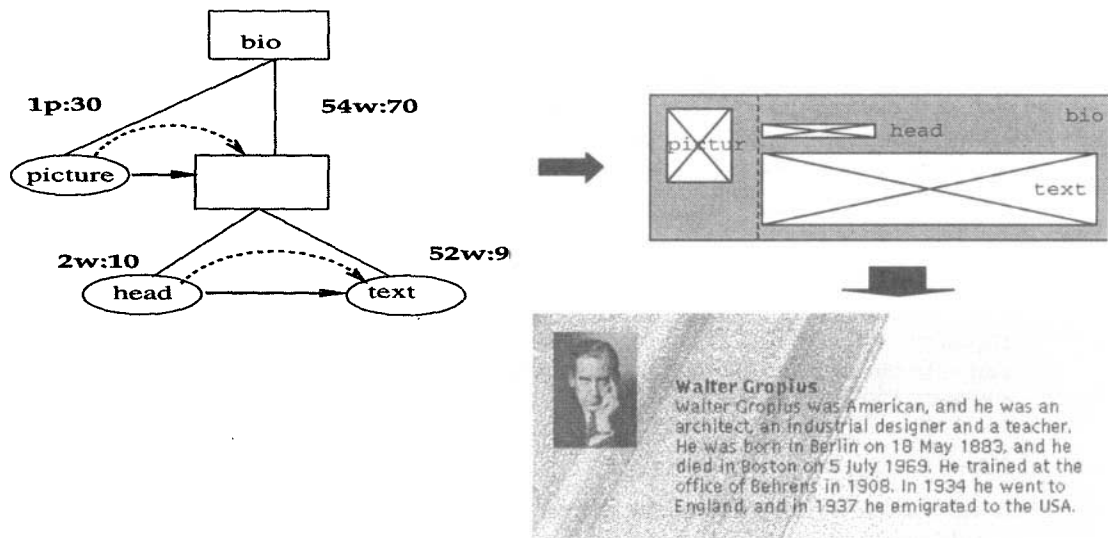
bio

1p:30

54w:70

picture

2w:10

52w:9

head

text

pictur

head

bio

text

Walter Gropius

Walter Gropius was American, and he was an architect, an industrial designer and a teacher. He was born in Berlin on 18 May 1883, and he died in Boston on 5 July 1969. He trained at the office of Behrens in 1908. In 1934 he went to England, and in 1937 he emigrated to the USA.